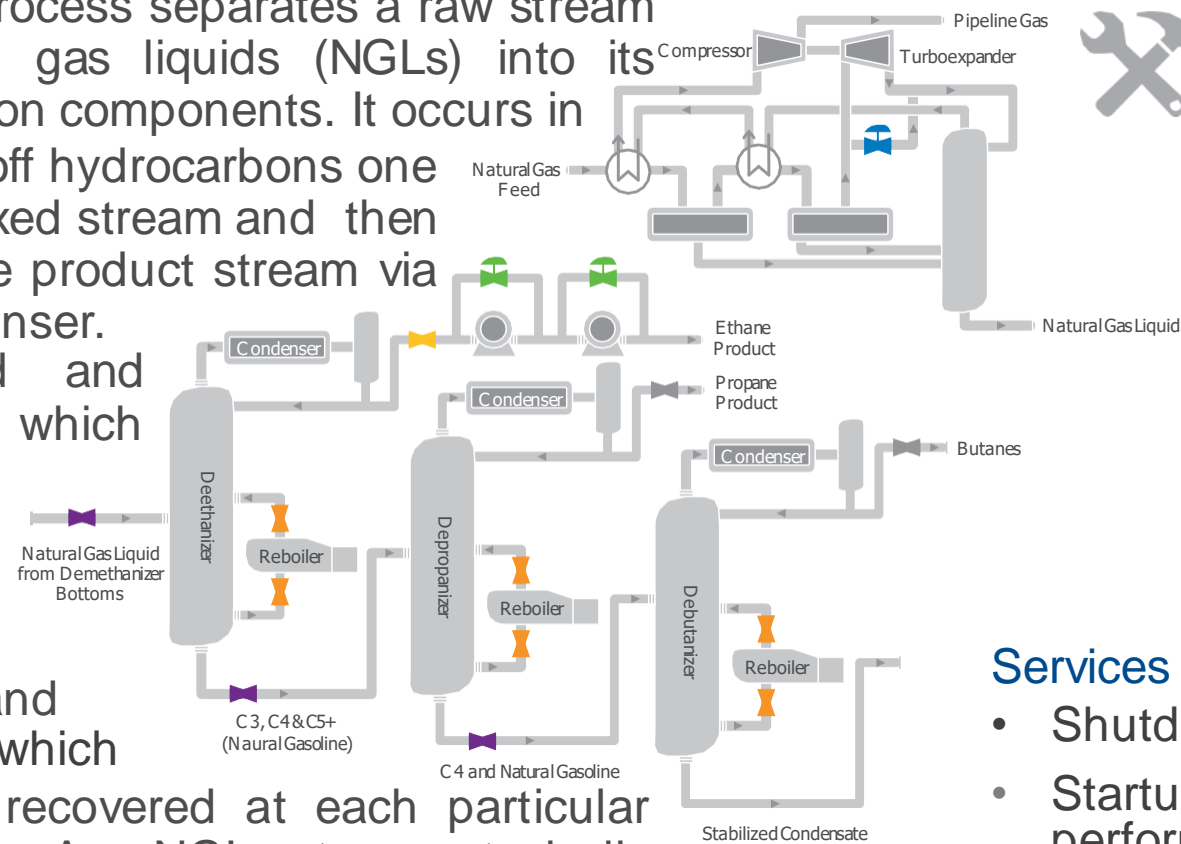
rocess separates a raw stream gas liquids (NGLs) into its on components. It occurs in off hydrocarbons one xed stream and then e product stream via nser.

d and which

and which

recovered at each particular

Pipeline Gas
Compressor
Turboexpander
Natural Gas Feed
Natural Gas Liquid
Condenser
Ethane Product
Condenser
Propane Product
Condenser
Butanes
Deethanizer
Natural Gas Liquid from Demethanizer Bottoms
Reboiler
Depropanizer
Reboiler
Debutanizer
Reboiler
C3, C4 & C5+ (Naural Gasoline)
C4 and Natural Gasoline
Stabilized Condensate

Services
• Shutd
• Startu perform